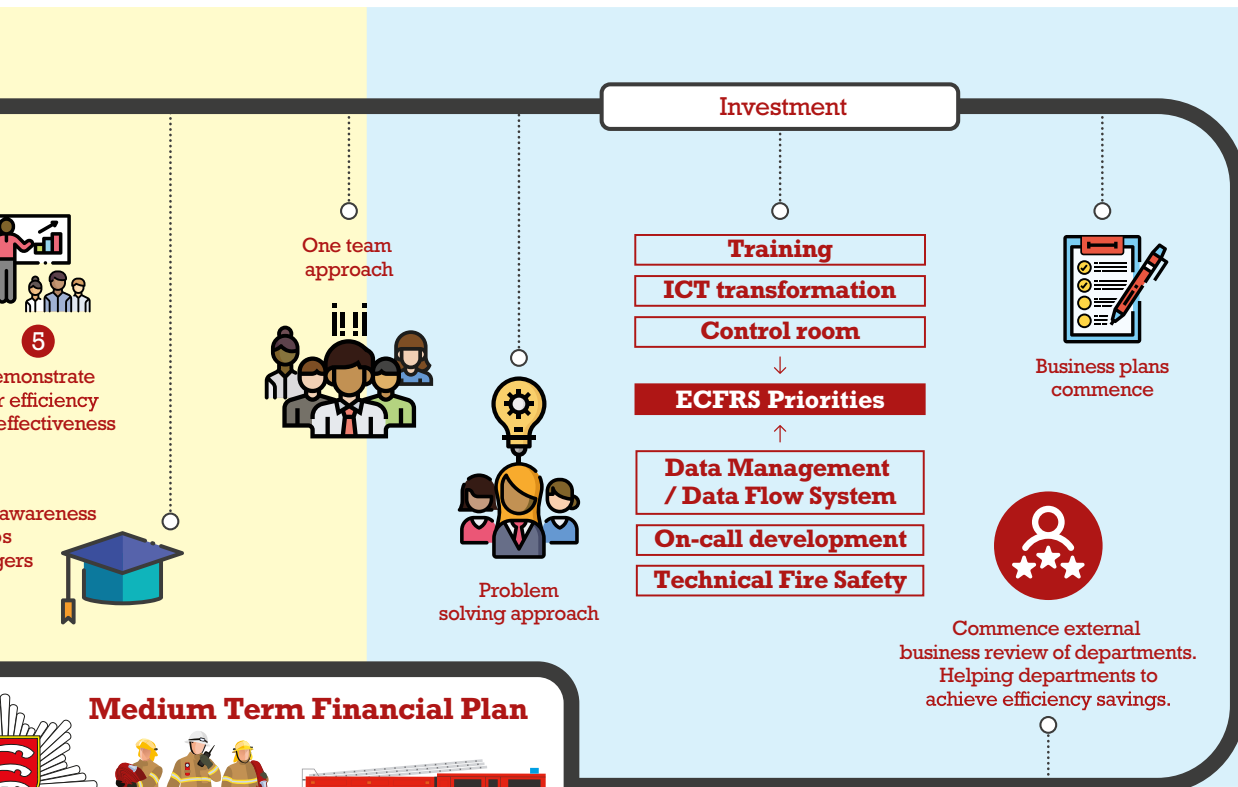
Investment

5
emonstrate
r efficiency
effectiveness

awareness
s
gers

One team approach

Problem solving approach

Training
ICT transformation
Control room
↓
ECFRS Priorities
↑
Data Management / Data Flow System
On-call development
Technical Fire Safety

Business plans commence

Commence external business review of departments. Helping departments to achieve efficiency savings.

Medium Term Financial Plan